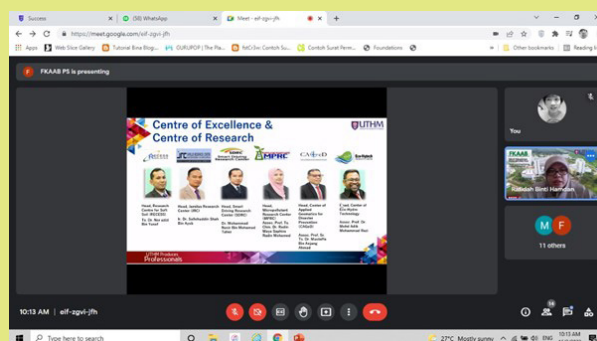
Success
(58) WhatsApp
Meet - elf-zgvi-jfh
https://meet.google.com/elf-zgvi-jfh
Apps
Web Slice Gallery
Tutorial Bina Blog...
GURUPOP | The Pla...
AdCiDer Contoh Su...
Contoh Surat Perm...
Foundations
Other bookmarks
Reading list
FKAAB PS is presenting
Centre of Excellence &
Centre of Research
UTHM
RECESS
JRC
Smart Driving Research Center
MPRC
CAIPD
Eco-Hydro
Head, Research Centre for Soft Soil (RECESS)
Head, Jamilus Research Center (JRC)
Head, Smart Driving Research Center (SDRC)
Head, Micropollutant Research Center (MPRC)
Head, Center of Applied Geomatics for Disaster Prevention (CAIPD)
C oes: Center of Eco-Hydro Technology
Ts. Dr. Nor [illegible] Bin Yusof
Ir. Dr. Saifulsaidin Bin Hasib
Dr. Mohammad Nazri Bin Mohamed Tahir
Assoc. Prof. Ts. Chm. Dr. Radin Maya Saphira Radin Mohamed
Assoc. Prof. Sr. Dr. Mustafa Bin Awang Ahmad
Assoc. Prof. Dr. Mohd Adib Mohammad Razi
UTHM Produces Professionals
You
Rabiatah Binti Hamdan
M
F
11 others
10:13 AM | elf-zgvi-jfh
Type here to search
27°C Mostly sunny
ENG
10:13 AM